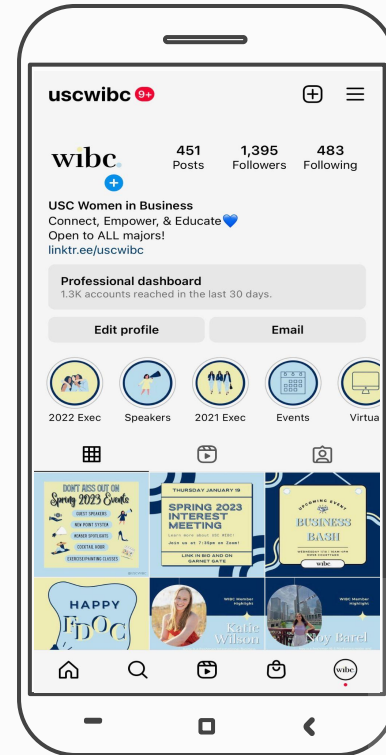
uscwibc 9+

wibc

451
Posts

1,395
Followers

483
Following

USC Women in Business
Connect, Empower, & Educate💙
Open to ALL majors!
linktr.ee/uscwibc

Professional dashboard
1.3K accounts reached in the last 30 days.

Edit profile

Email

2022 Exec

Speakers

2021 Exec

Events

Virtua

DON'T MISS OUT ON
Spring 2023 Events
GUEST SPEAKERS
NEW POINT SYSTEM
MEMBER SPOTLIGHTS
COCKTAIL HOUR
EXERCISE/PAINTING CLASSES

THURSDAY JANUARY 19
SPRING 2023 INTEREST MEETING
Learn more about USC WIBC!
Join us at 7:00pm on Zoom!
LINK IN BIO AND ON GARNET GATE

UPCOMING EVENT
BUSINESS BASH
wibc

HAPPY
FDOC

WIBC Member Highlight
Katie Wilson

WIBC Member Highlight
Noy Barel

wibc